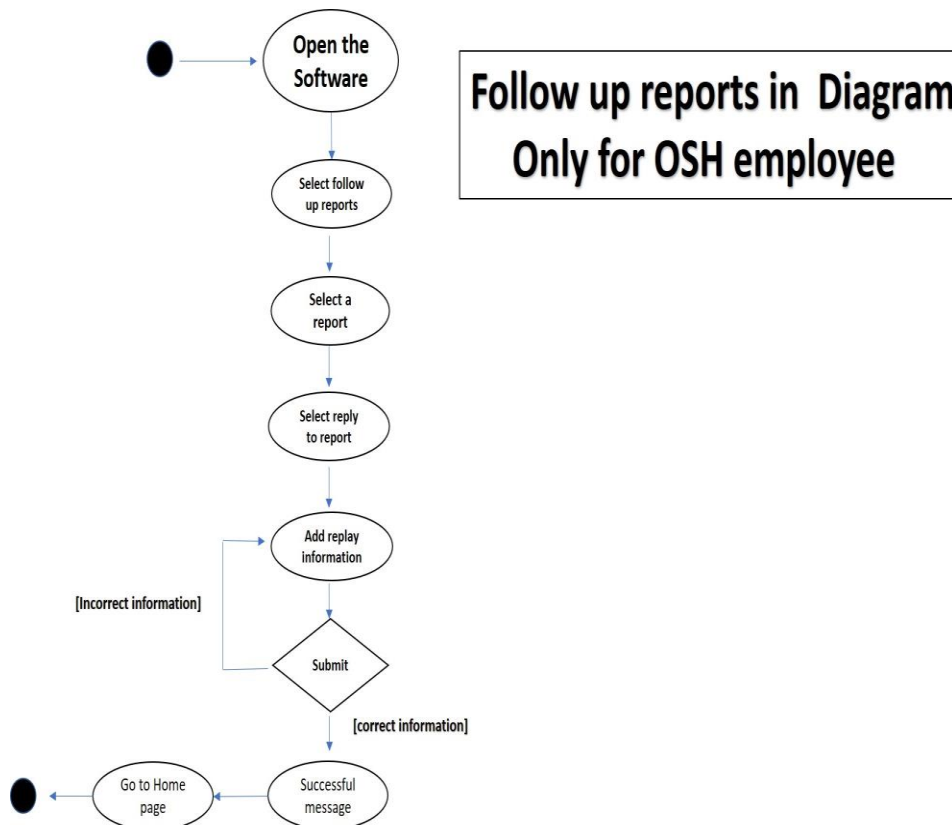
Follow up reports in Diagram
Only for OSH employee

Open the Software

Select follow up reports

Select a report

Select reply to report

Add replay information

[Incorrect information]

Submit

[correct information]

Successful message

Go to Home page